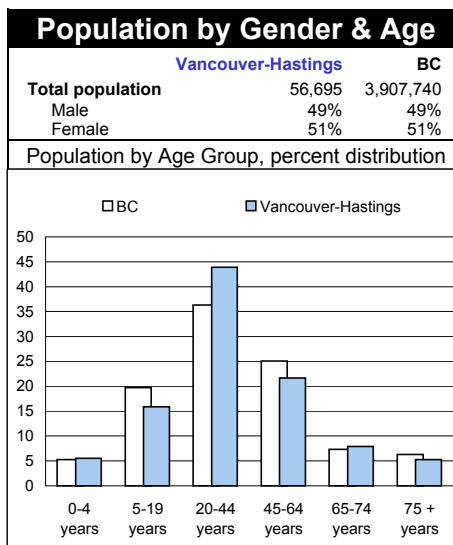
Population by Gender & Age

| | Vancouver-Hastings | BC |
|---|---|---|
| Total population | 56,695 | 3,907,740 |
| Male | 49% | 49% |
| Female | 51% | 51% |

Population by Age Group, percent distribution

BC
Vancouver-Hastings

50
45
40
35
30
25
20
15
10
5
0

0-4 years
5-19 years
20-44 years
45-64 years
65-74 years
75 + years